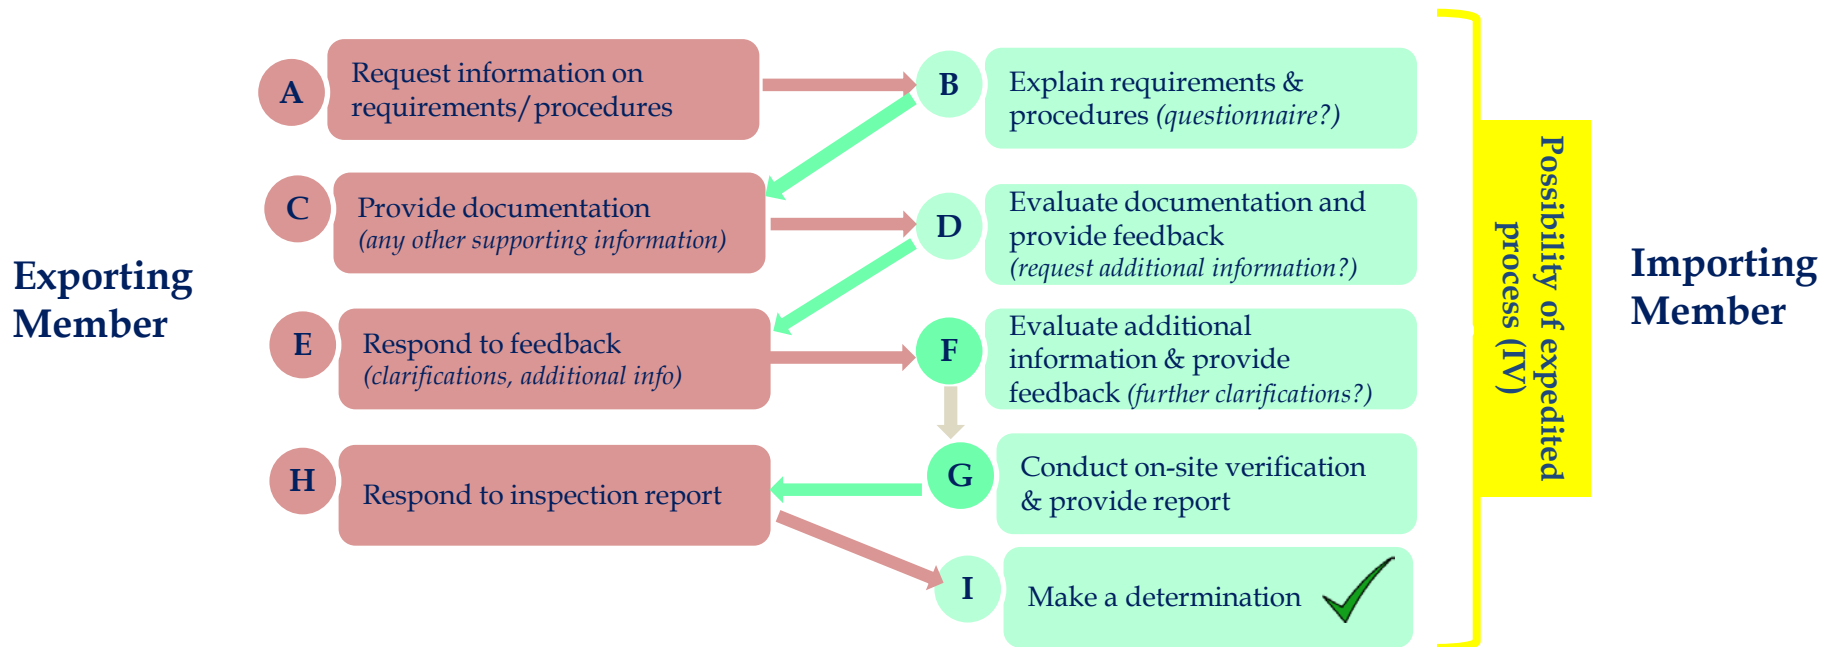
Exporting Member

A Request information on requirements/procedures

B Explain requirements & procedures (questionnaire?)

C Provide documentation (any other supporting information)

D Evaluate documentation and provide feedback (request additional information?)

E Respond to feedback (clarifications, additional info)

F Evaluate additional information & provide feedback (further clarifications?)

G Conduct on-site verification & provide report

H Respond to inspection report

I Make a determination

Possibility of expedited process (IV)

Importing Member